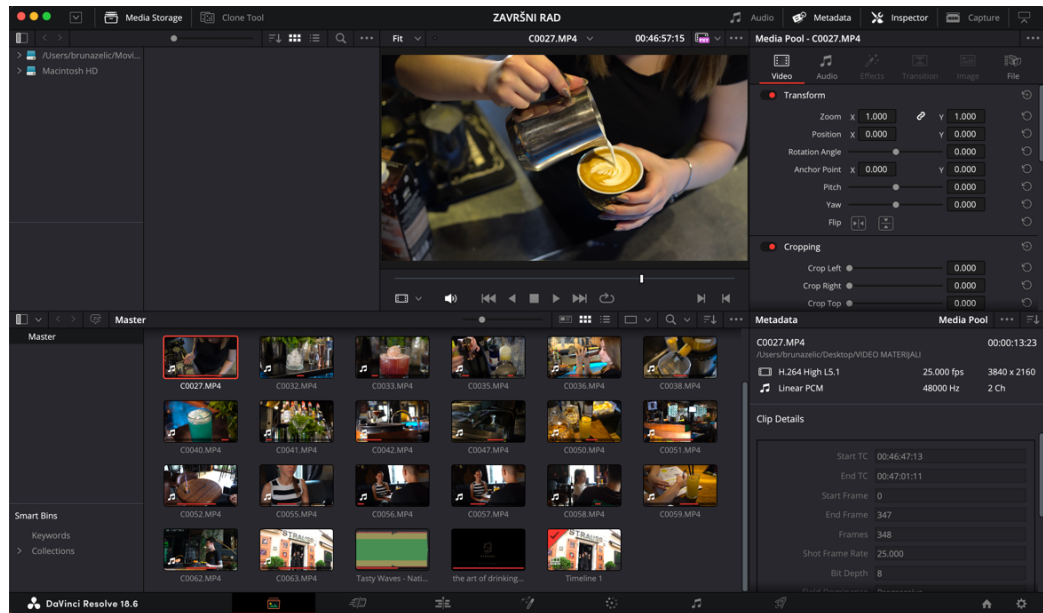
Media Storage
Clone Tool
ZAVRŠNI RAD
Audio
Metadata
Inspector
Capture

/Users/brunazelic/Movi...
Macintosh HD

Fit
C0027.MP4
00:46:57:15

Media Pool - C0027.MP4
Video
Audio
Effects
Transition
Image
File

Transform
Zoom X 1.000 Y 1.000
Position X 0.000 Y 0.000
Rotation Angle 0.000
Anchor Point X 0.000 Y 0.000
Pitch 0.000
Yaw 0.000
Flip

Cropping
Crop Left 0.000
Crop Right 0.000
Crop Top 0.000

Master
Master

C0027.MP4
C0032.MP4
C0033.MP4
C0035.MP4
C0036.MP4
C0038.MP4
C0040.MP4
C0041.MP4
C0042.MP4
C0047.MP4
C0050.MP4
C0051.MP4
C0052.MP4
C0055.MP4
C0056.MP4
C0057.MP4
C0058.MP4
C0059.MP4
C0062.MP4
C0063.MP4
Tasty Waves - Nati...
the art of drinking...
Timeline 1

Smart Bins
Keywords
Collections

Metadata
Media Pool
C0027.MP4
00:00:13:23
/Users/brunazelic/Desktop/VIDEO MATERIJALI
H.264 High L5.1
25.000 fps
3840 x 2160
Linear PCM
48000 Hz
2 Ch

Clip Details
Start TC 00:46:47:13
End TC 00:47:01:11
Start Frame 0
End Frame 347
Frames 348
Shot Frame Rate 25.000
Bit Depth 8

DaVinci Resolve 18.6